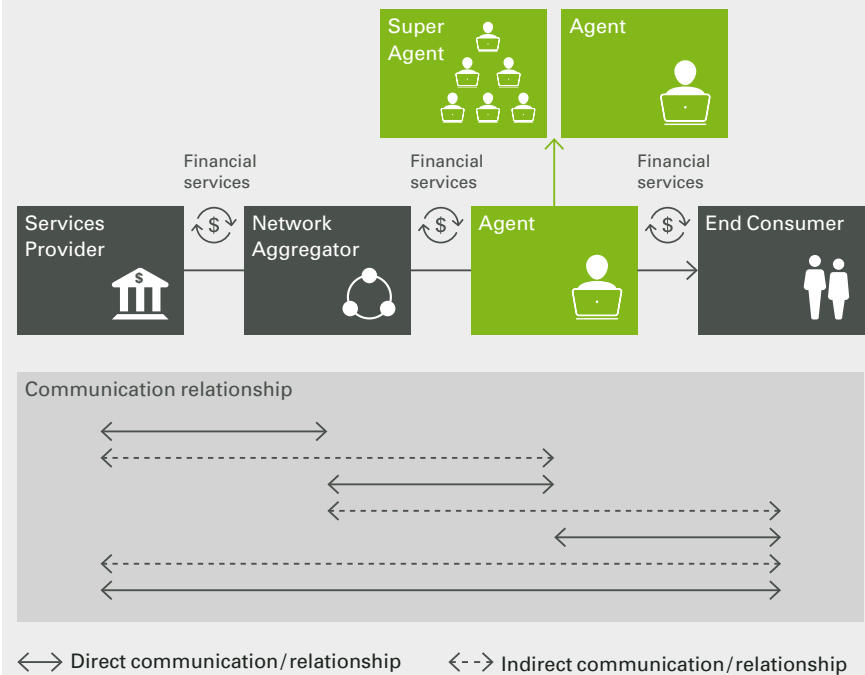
Super Agent

Agent

Financial services

Financial services

Financial services

Services Provider

$

Network Aggregator

$

Agent

$

End Consumer

Communication relationship

Direct communication/relationship

Indirect communication/relationship